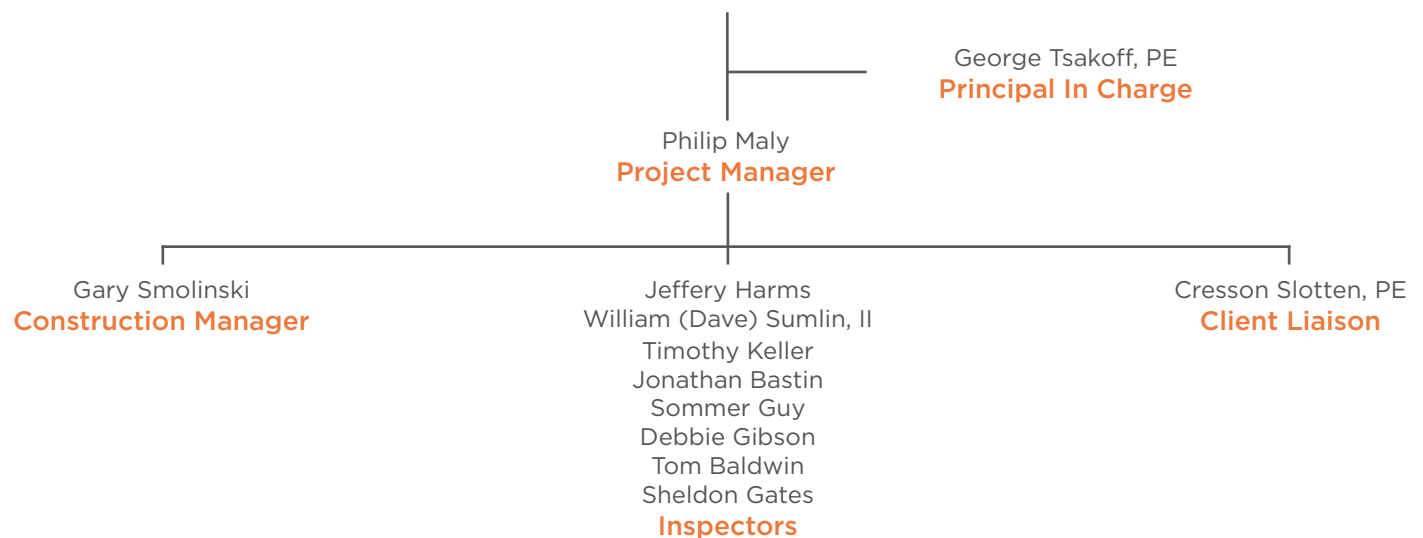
George Tsakoff, PE
Principal In Charge

Philip Maly
Project Manager

Gary Smolinski
Construction Manager

Jeffery Harms
William (Dave) Sumlin, II
Timothy Keller
Jonathan Bastin
Sommer Guy
Debbie Gibson
Tom Baldwin
Sheldon Gates
Inspectors

Cresson Slotten, PE
Client Liaison